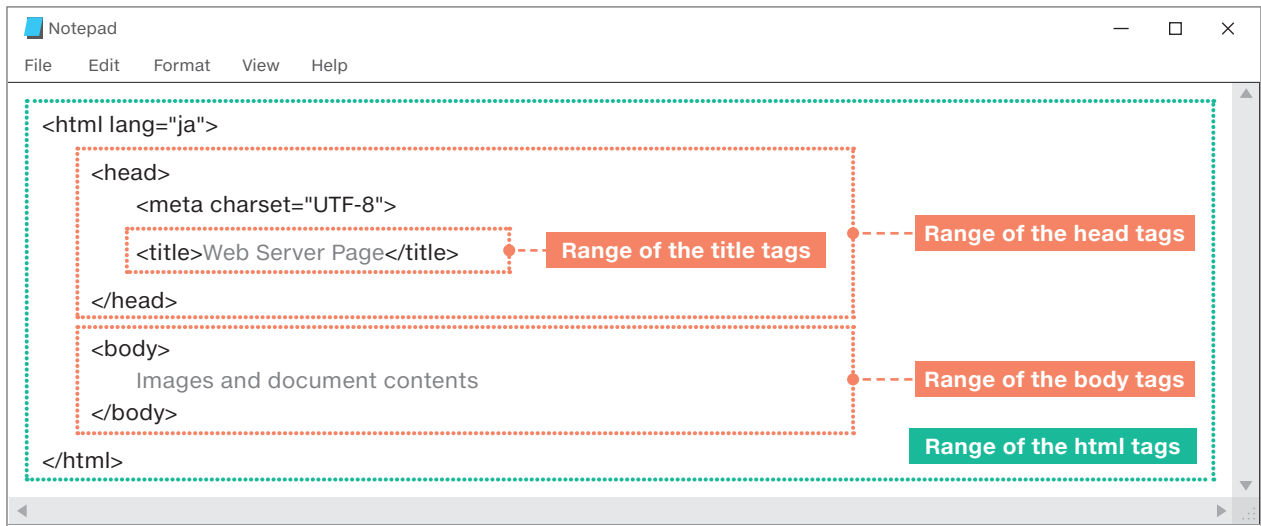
Notepad
File Edit Format View Help

<html lang="ja">
<head>
<meta charset="UTF-8">
<title>Web Server Page</title>
Range of the title tags
Range of the head tags
</head>
<body>
Images and document contents
</body>
Range of the body tags
Range of the html tags
</html>